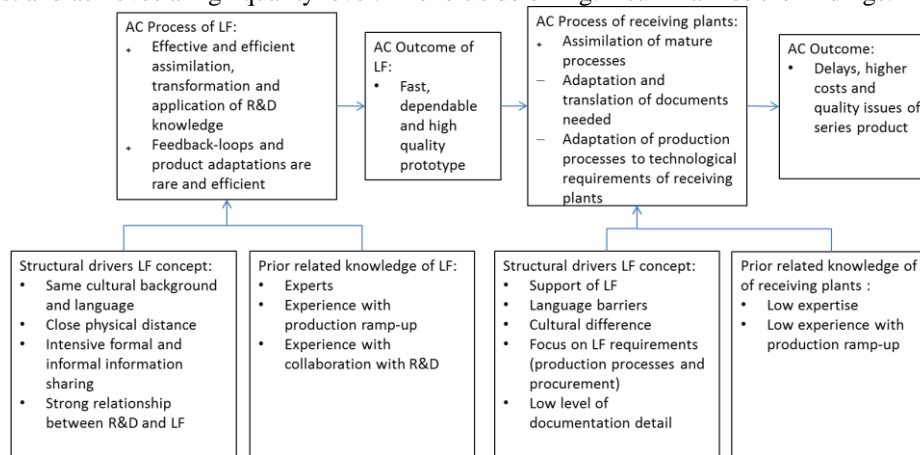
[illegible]

AC Process of LF:
+ Effective and efficient assimilation, transformation and application of R&D knowledge
+ Feedback-loops and product adaptations are rare and efficient

AC Outcome of LF:
• Fast, dependable and high quality prototype

AC Process of receiving plants:
+ Assimilation of mature processes
– Adaptation and translation of documents needed
– Adaptation of production processes to technological requirements of receiving plants

AC Outcome:
• Delays, higher costs and quality issues of series product

Structural drivers LF concept:
• Same cultural background and language
• Close physical distance
• Intensive formal and informal information sharing
• Strong relationship between R&D and LF

Prior related knowledge of LF:
• Experts
• Experience with production ramp-up
• Experience with collaboration with R&D

Structural drivers LF concept:
• Support of LF
• Language barriers
• Cultural difference
• Focus on LF requirements (production processes and procurement)
• Low level of documentation detail

Prior related knowledge of of receiving plants :
• Low expertise
• Low experience with production ramp-up